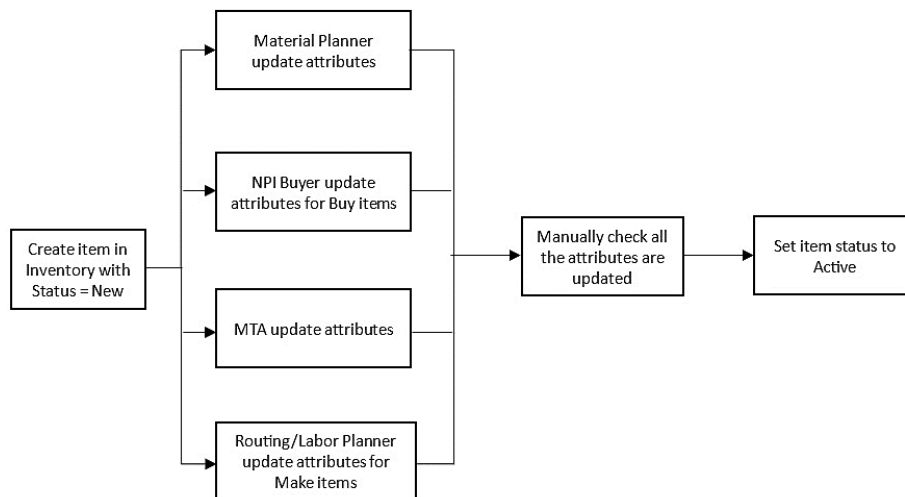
Create item in Inventory with Status = New

Material Planner update attributes

NPI Buyer update attributes for Buy items

MTA update attributes

Routing/Labor Planner update attributes for Make items

Manually check all the attributes are updated

Set item status to Active